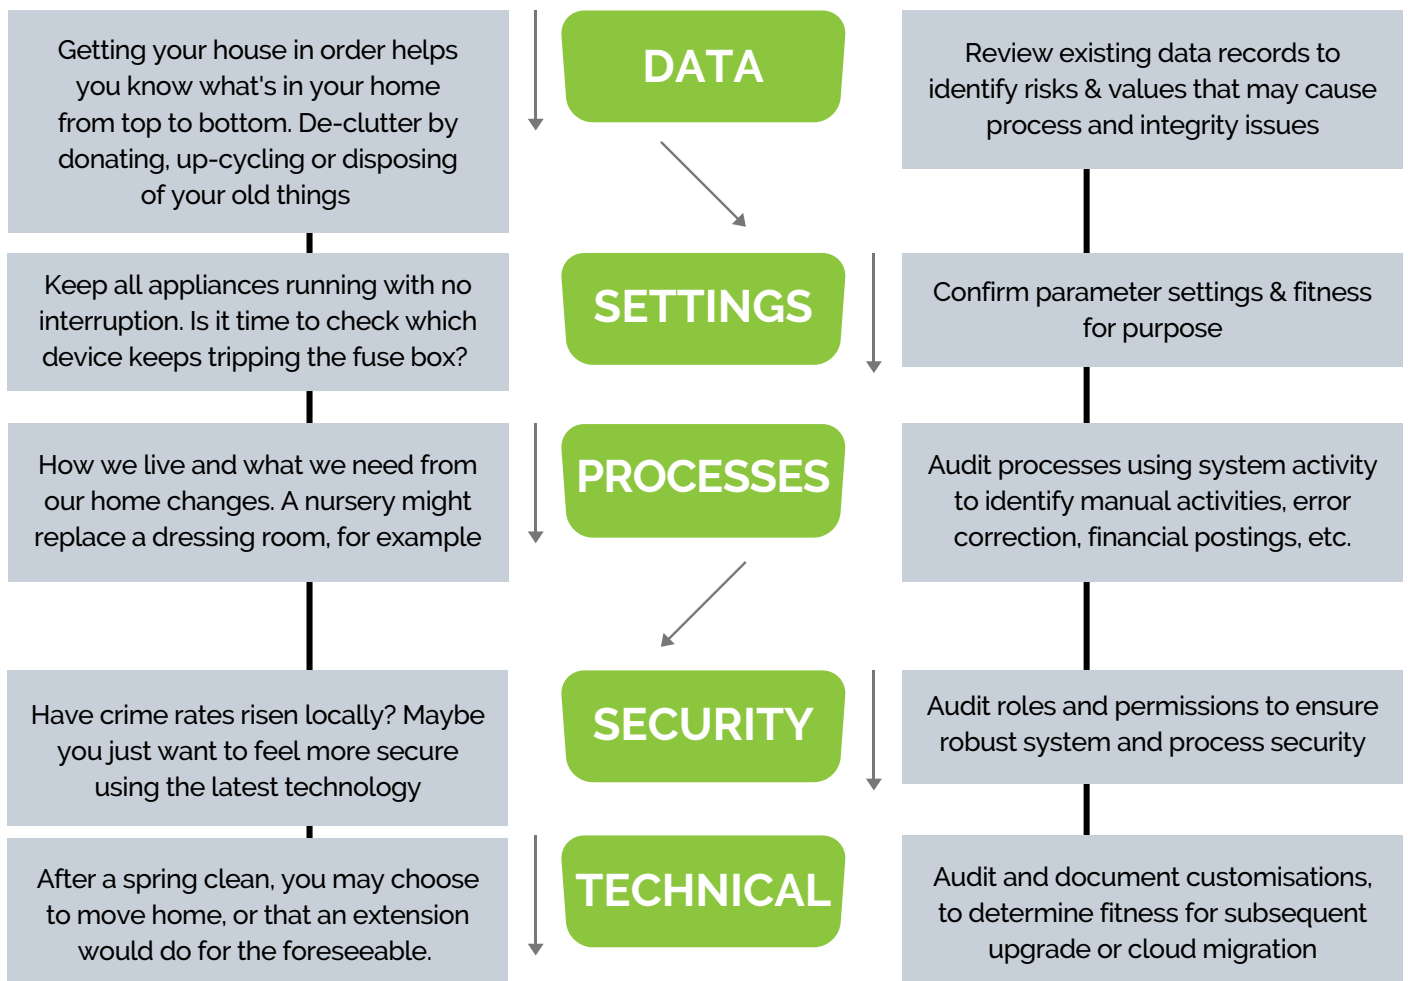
Getting your house in order helps you know what's in your home from top to bottom. De-clutter by donating, up-cycling or disposing of your old things

DATA

Review existing data records to identify risks & values that may cause process and integrity issues

Keep all appliances running with no interruption. Is it time to check which device keeps tripping the fuse box?

SETTINGS

Confirm parameter settings & fitness for purpose

How we live and what we need from our home changes. A nursery might replace a dressing room, for example

PROCESSES

Audit processes using system activity to identify manual activities, error correction, financial postings, etc.

Have crime rates risen locally? Maybe you just want to feel more secure using the latest technology

SECURITY

Audit roles and permissions to ensure robust system and process security

After a spring clean, you may choose to move home, or that an extension would do for the foreseeable.

TECHNICAL

Audit and document customisations, to determine fitness for subsequent upgrade or cloud migration